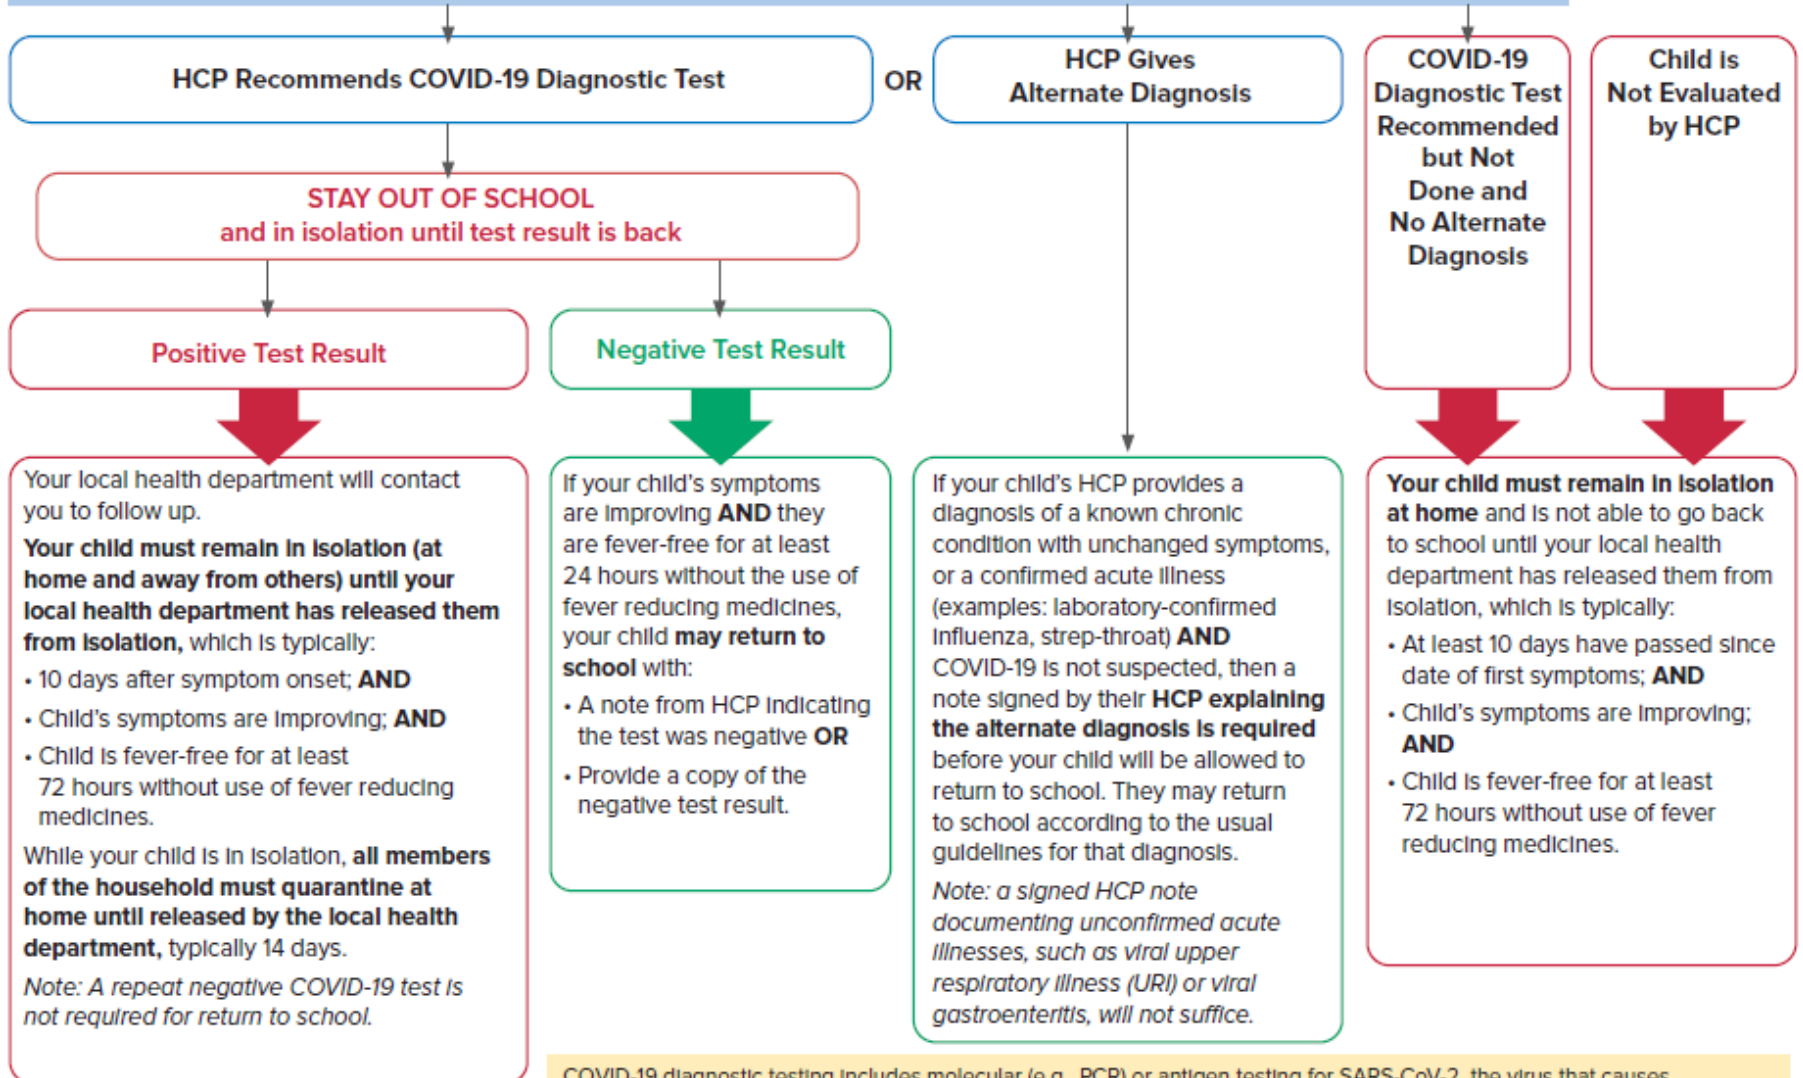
HCP Recommends COVID-19 Diagnostic Test

OR

HCP Gives Alternate Diagnosis

COVID-19 Diagnostic Test Recommended but Not Done and No Alternate Diagnosis

Child is Not Evaluated by HCP

STAY OUT OF SCHOOL
and in isolation until test result is back

Positive Test Result

Negative Test Result

Your local health department will contact you to follow up.

**Your child must remain in isolation (at home and away from others) until your local health department has released them from isolation,** which is typically:

• 10 days after symptom onset; **AND**

• Child's symptoms are improving; **AND**

• Child is fever-free for at least 72 hours without use of fever reducing medicines.

While your child is in isolation, **all members of the household must quarantine at home until released by the local health department,** typically 14 days.

*Note: A repeat negative COVID-19 test is not required for return to school.*

If your child's symptoms are improving **AND** they are fever-free for at least 24 hours without the use of fever reducing medicines, your child **may return to school** with:

• A note from HCP indicating the test was negative **OR**

• Provide a copy of the negative test result.

If your child's HCP provides a diagnosis of a known chronic condition with unchanged symptoms, or a confirmed acute illness (examples: laboratory-confirmed influenza, strep-throat) **AND** COVID-19 is not suspected, then a note signed by their **HCP explaining the alternate diagnosis is required** before your child will be allowed to return to school. They may return to school according to the usual guidelines for that diagnosis.

*Note: a signed HCP note documenting unconfirmed acute illnesses, such as viral upper respiratory illness (URI) or viral gastroenteritis, will not suffice.*

**Your child must remain in isolation at home** and is not able to go back to school until your local health department has released them from isolation, which is typically:

• At least 10 days have passed since date of first symptoms; **AND**

• Child's symptoms are improving; **AND**

• Child is fever-free for at least 72 hours without use of fever reducing medicines.

COVID-19 diagnostic testing includes molecular (e.g., PCR) or antigen testing for SARS-CoV-2, the virus that causes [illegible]